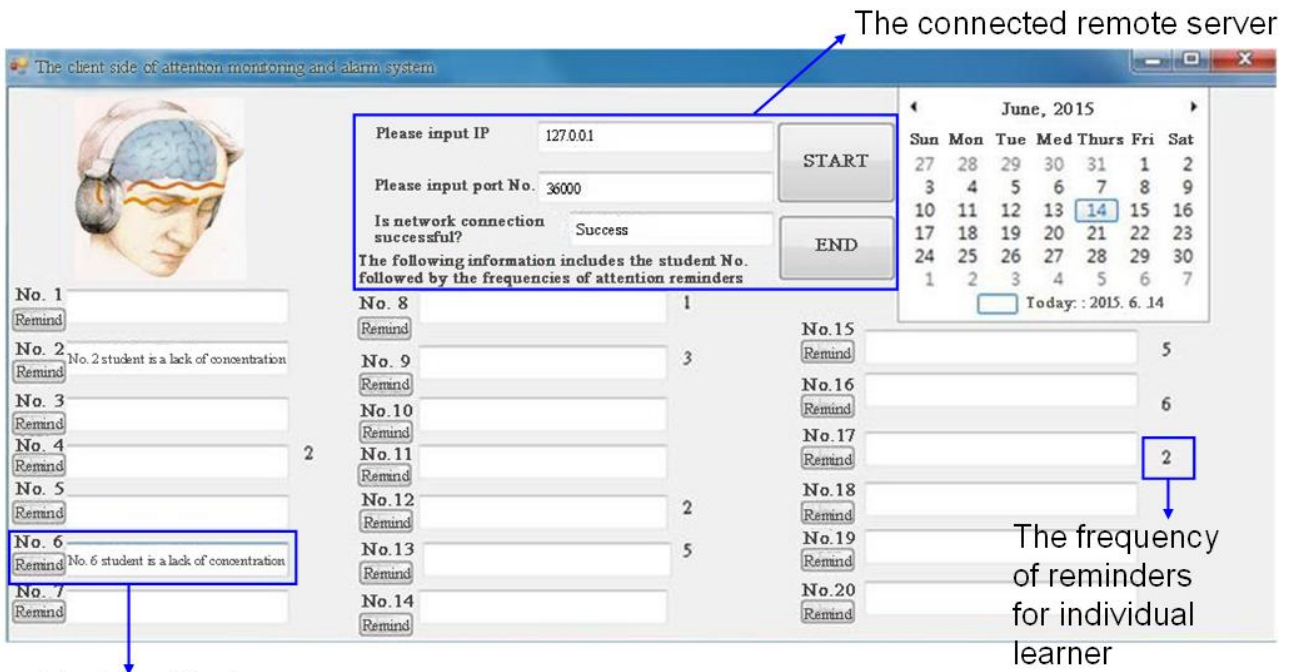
The connected remote server

The client side of attention monitoring and alarm system

Please input IP 127.0.0.1

Please input port No. 36000

Is network connection successful? Success

START

END

The following information includes the student No. followed by the frequencies of attention reminders

June, 2015

| Sun | Mon | Tue | Med | Thurs | Fri | Sat |
|---|---|---|---|---|---|---|
| 27 | 28 | 29 | 30 | 31 | 1 | 2 |
| 3 | 4 | 5 | 6 | 7 | 8 | 9 |
| 10 | 11 | 12 | 13 | 14 | 15 | 16 |
| 17 | 18 | 19 | 20 | 21 | 22 | 23 |
| 24 | 25 | 26 | 27 | 28 | 29 | 30 |
| 1 | 2 | 3 | 4 | 5 | 6 | 7 |

Today: : 2015. 6. 14

No. 1 Remind

No. 2 Remind No. 2 student is a lack of concentration

No. 3 Remind

No. 4 Remind 2

No. 5 Remind

No. 6 Remind No. 6 student is a lack of concentration

No. 7 Remind

No. 8 Remind 1

No. 9 Remind 3

No.10 Remind

No.11 Remind

No.12 Remind 2

No.13 Remind 5

No.14 Remind

No.15 Remind 5

No.16 Remind 6

No.17 Remind 2

No.18 Remind

No.19 Remind

No.20 Remind

The frequency of reminders for individual learner